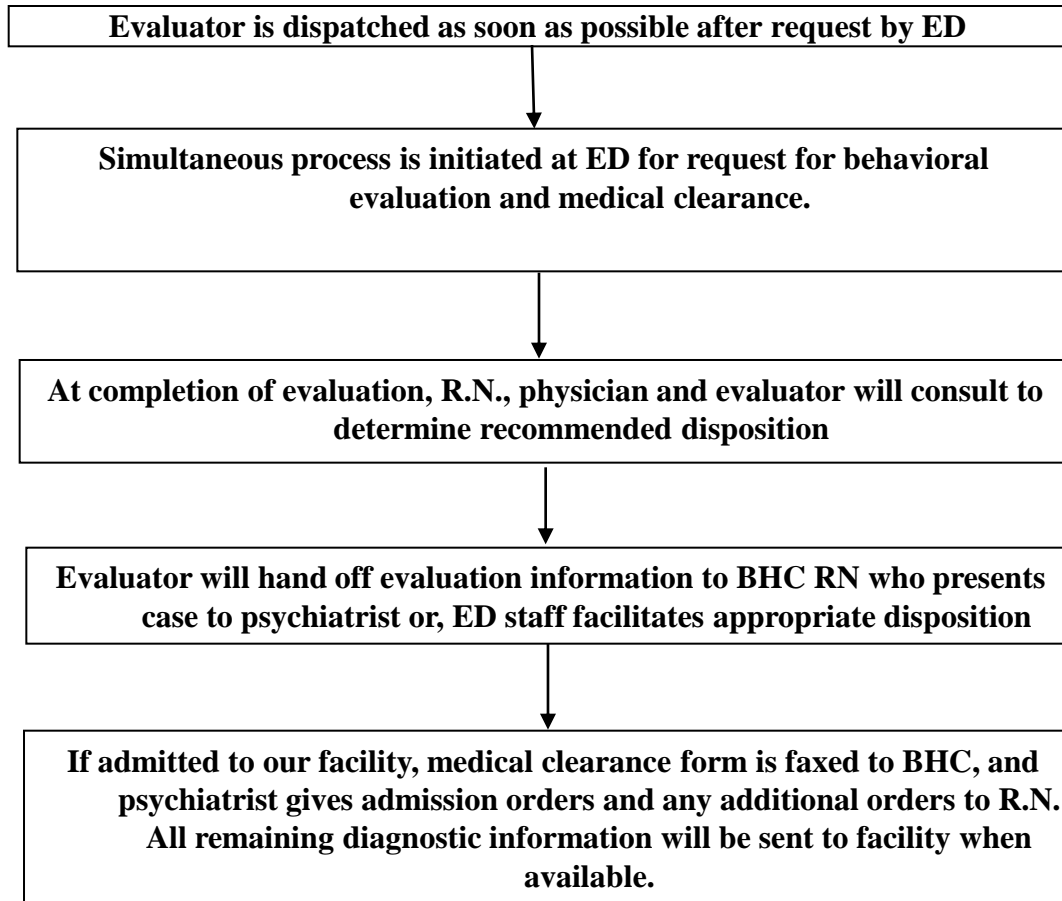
Evaluator is dispatched as soon as possible after request by ED

Simultaneous process is initiated at ED for request for behavioral evaluation and medical clearance.

At completion of evaluation, R.N., physician and evaluator will consult to determine recommended disposition

Evaluator will hand off evaluation information to BHC RN who presents case to psychiatrist or, ED staff facilitates appropriate disposition

If admitted to our facility, medical clearance form is faxed to BHC, and psychiatrist gives admission orders and any additional orders to R.N. All remaining diagnostic information will be sent to facility when available.